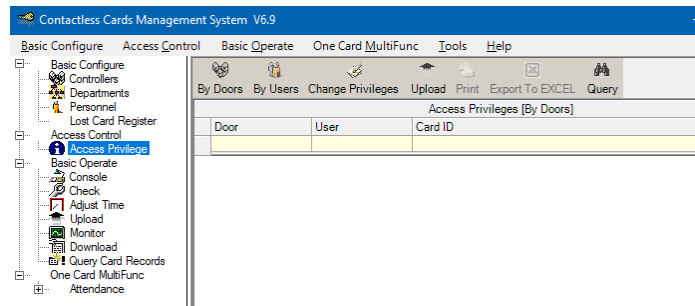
Contactless Cards Management System V6.9

Basic Configure Access Control Basic Operate One Card MultiFunc Tools Help

Basic Configure
Controllers
Departments
Personnel
Lost Card Register
Access Control
Access Privilege
Basic Operate
Console
Check
Adjust Time
Upload
Monitor
Download
Query Card Records
One Card MultiFunc
Attendance

By Doors By Users Change Privileges Upload Print Export To EXCEL Query

Access Privileges [By Doors]

| Door | User | Card ID |
|---|---|---|
| | | |